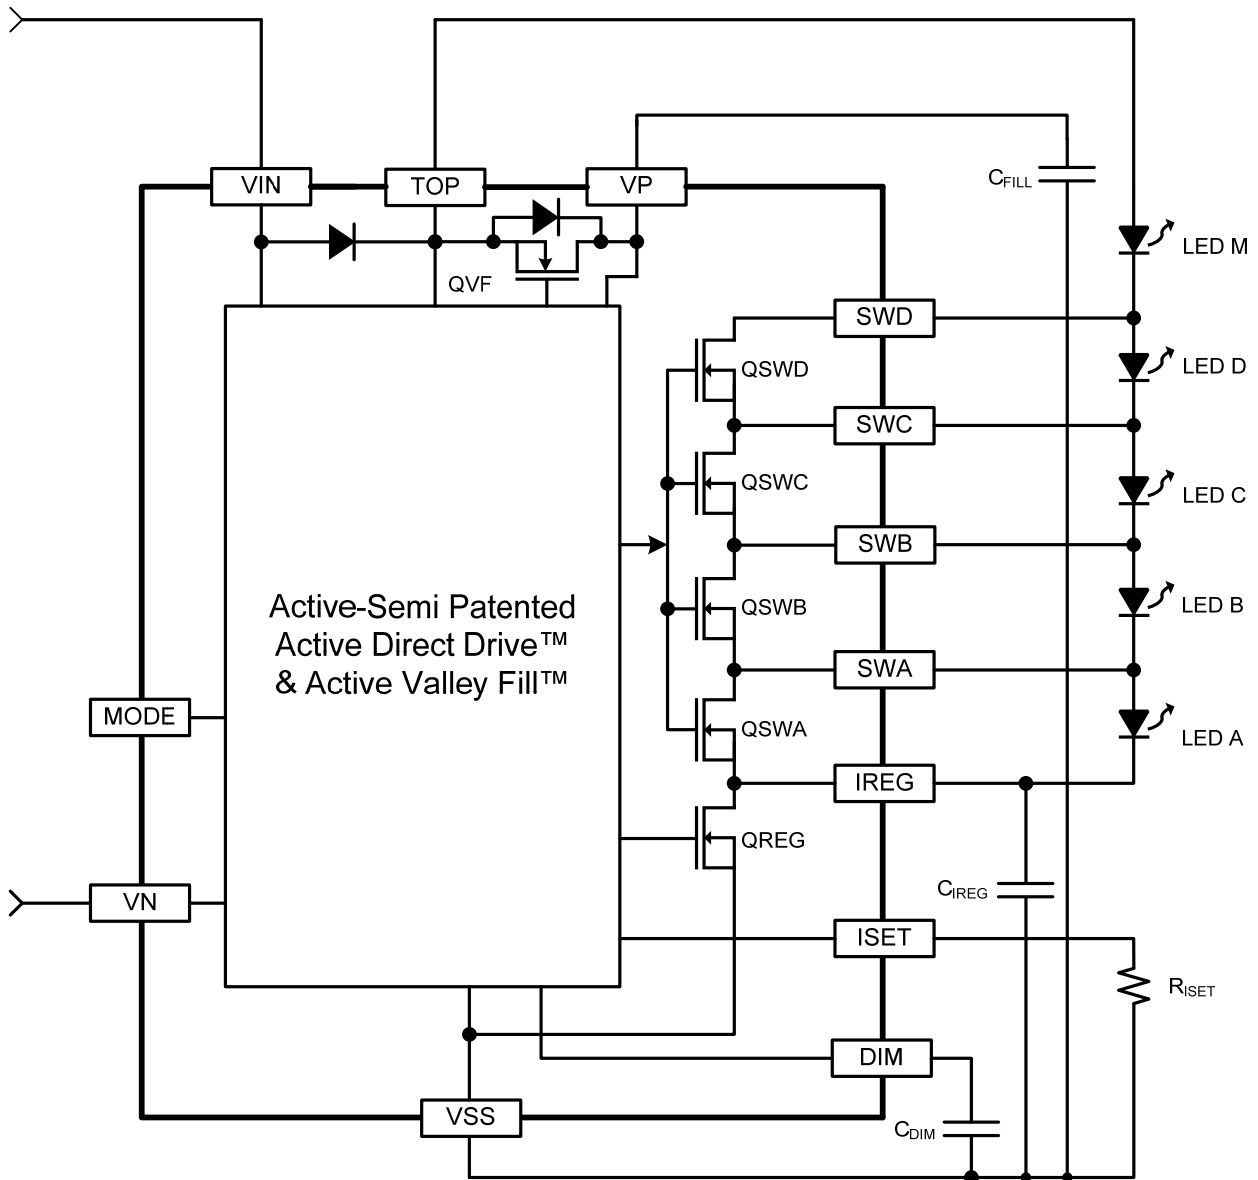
VIN
TOP
VP
$C_{FILL}$
LED M
QVF
SWD
QSWD
LED D
SWC
QSWC
LED C
SWB
Active-Semi Patented Active Direct Drive™ & Active Valley Fill™
QSWB
LED B
SWA
MODE
QSWA
LED A
IREG
QREG
$C_{IREG}$
VN
ISET
$R_{ISET}$
DIM
VSS
$C_{DIM}$